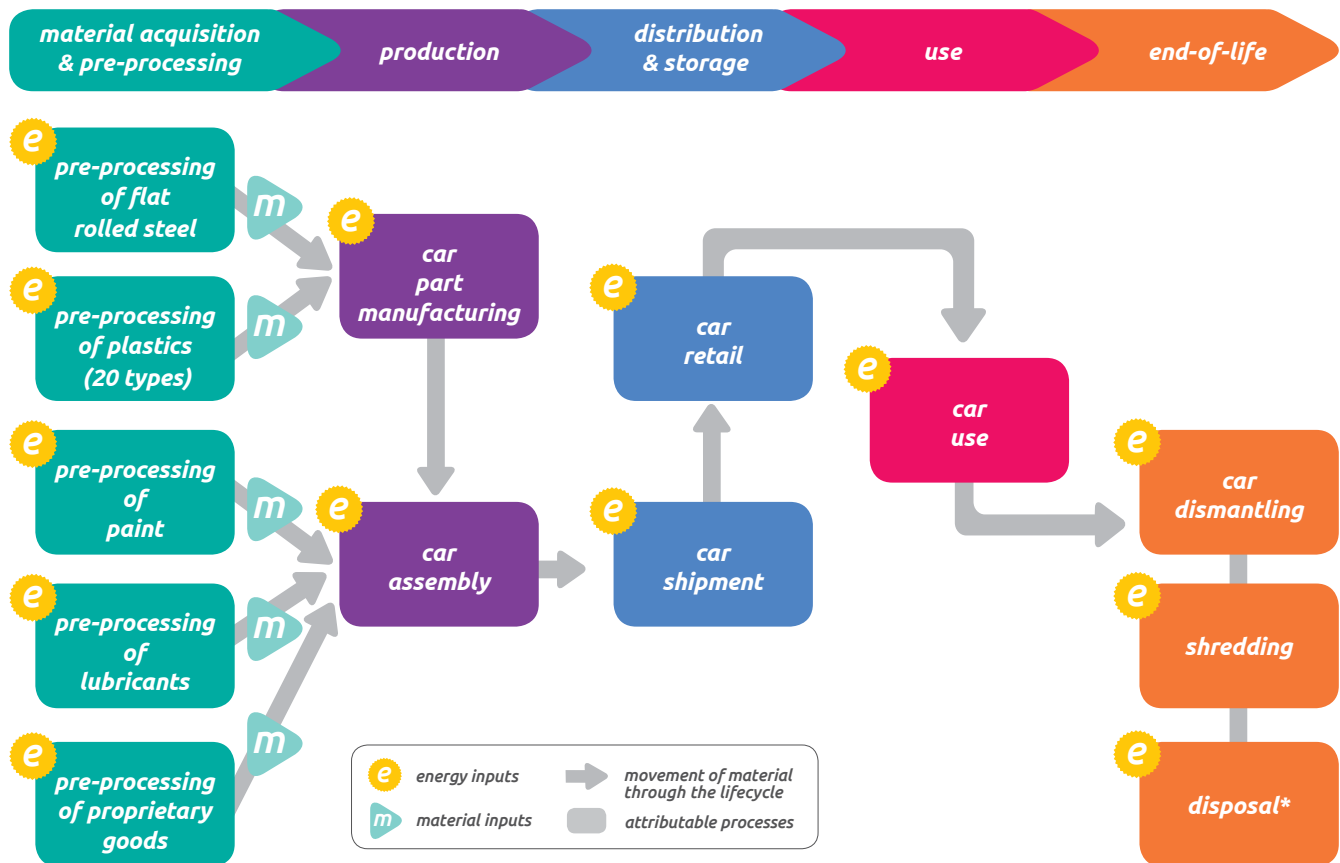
material acquisition & pre-processing

production

distribution & storage

use

end-of-life

e

pre-processing of flat rolled steel

m

e

pre-processing of plastics (20 types)

m

e

pre-processing of paint

m

e

pre-processing of lubricants

m

e

pre-processing of proprietary goods

m

e

car part manufacturing

e

car assembly

e

car retail

e

car shipment

e

car use

e

car dismantling

e

shredding

e

disposal*

e energy inputs

m material inputs

movement of material through the lifecycle

attributable processes